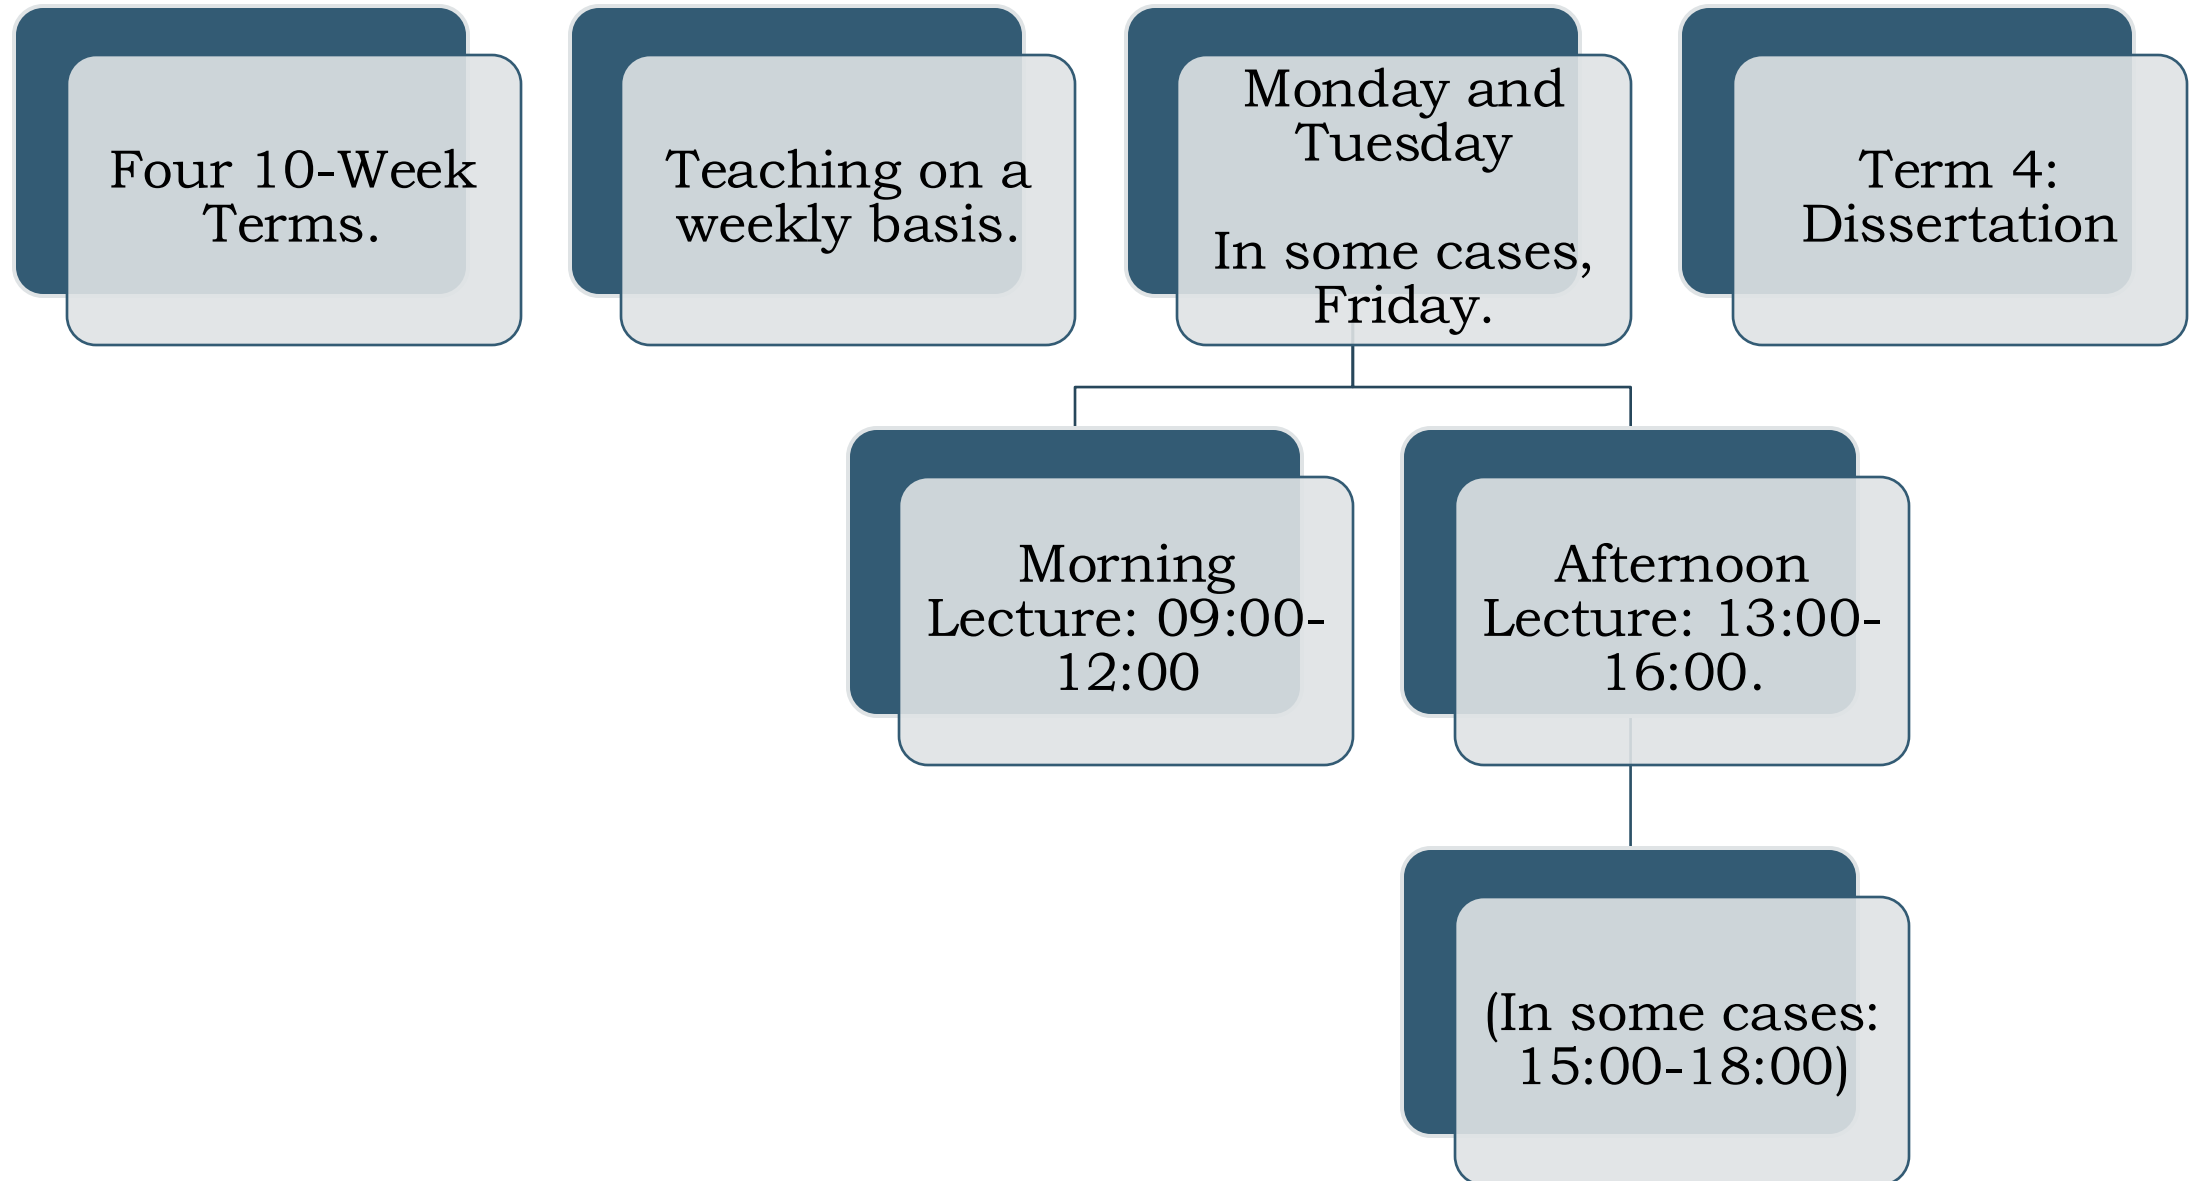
Four 10-Week Terms.

Teaching on a weekly basis.

Monday and Tuesday

In some cases, Friday.

Term 4: Dissertation

Morning Lecture: 09:00-12:00

Afternoon Lecture: 13:00-16:00.

(In some cases: 15:00-18:00)